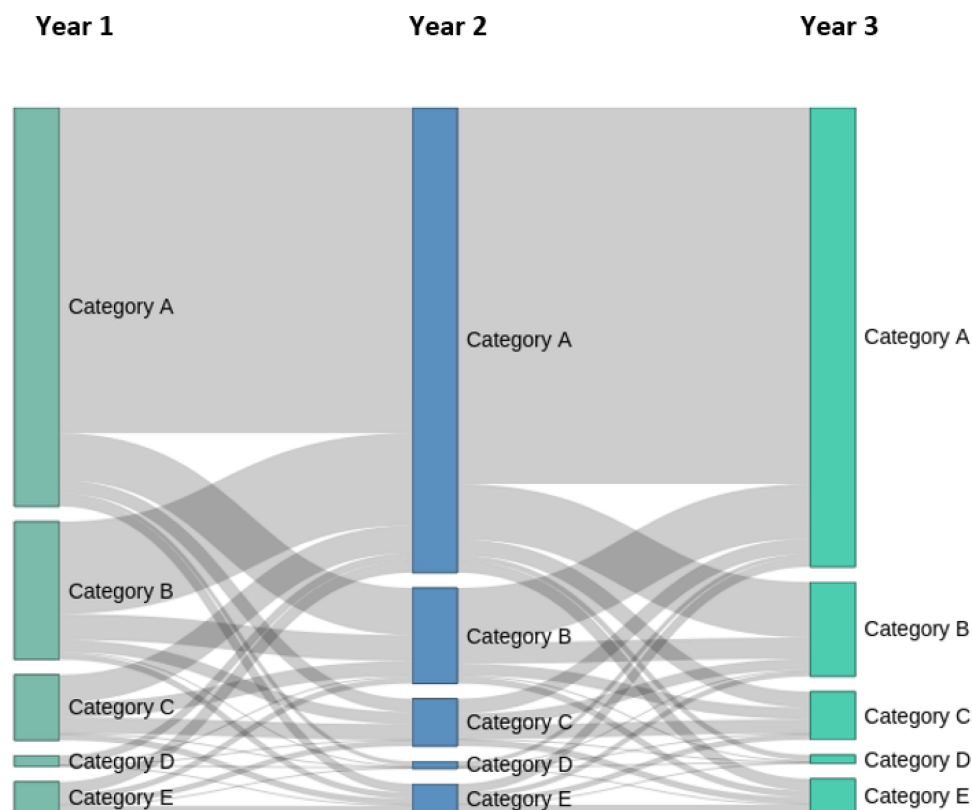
Year 1

Year 2

Year 3

Category A

Category B

Category C

Category D

Category E

Category A

Category B

Category C

Category D

Category E

Category A

Category B

Category C

Category D

Category E